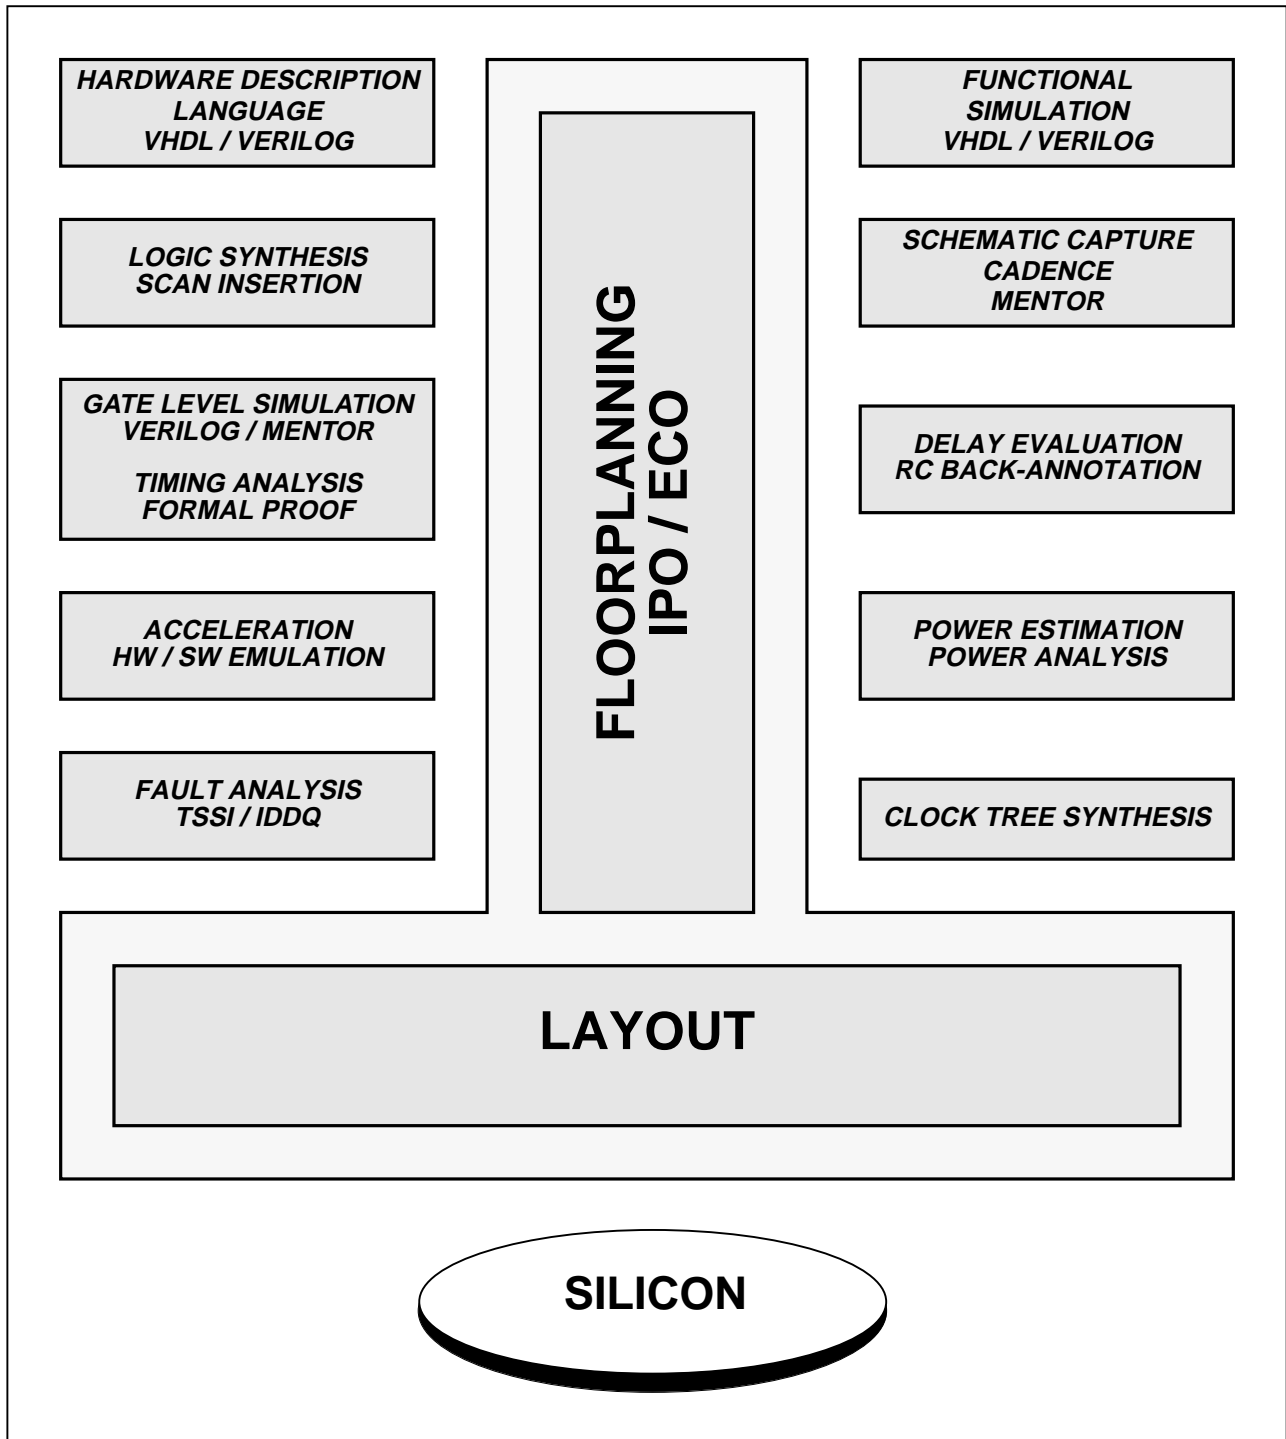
HARDWARE DESCRIPTION LANGUAGE VHDL / VERILOG

LOGIC SYNTHESIS SCAN INSERTION

GATE LEVEL SIMULATION VERILOG / MENTOR

TIMING ANALYSIS FORMAL PROOF

ACCELERATION HW / SW EMULATION

FAULT ANALYSIS TSSI / IDDQ

FLOORPLANNING IPO / ECO

FUNCTIONAL SIMULATION VHDL / VERILOG

SCHEMATIC CAPTURE CADENCE MENTOR

DELAY EVALUATION RC BACK-ANNOTATION

POWER ESTIMATION POWER ANALYSIS

CLOCK TREE SYNTHESIS

LAYOUT

SILICON